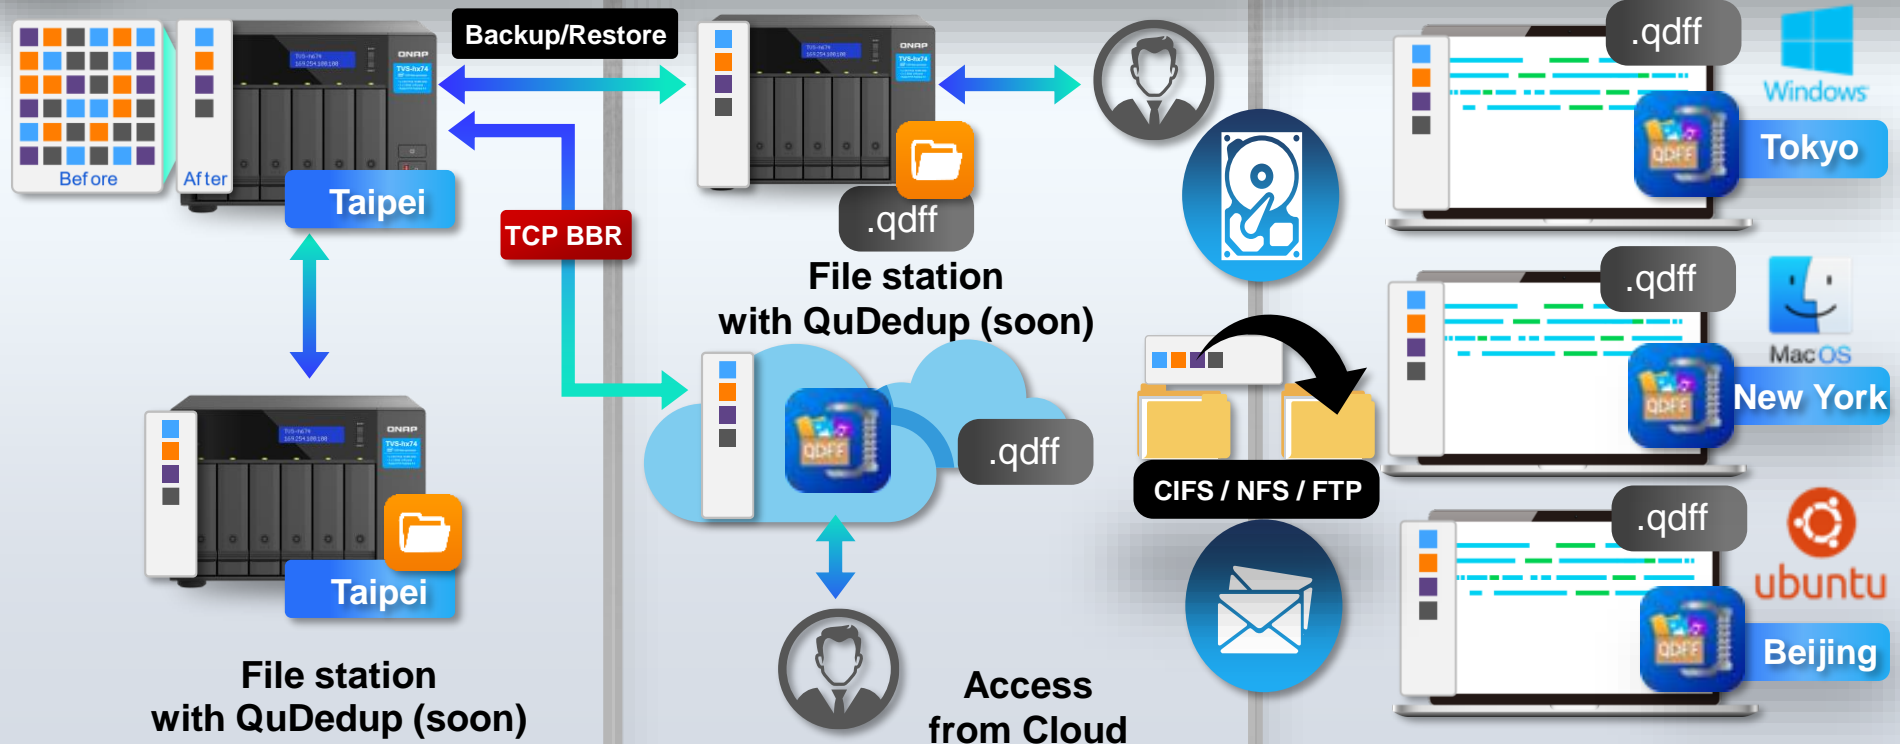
Before

After

QNAP

TVS-hx74

Taipei

Backup/Restore

TCP BBR

QNAP

TVS-hx74

.qdff

File station with QuDedup (soon)

QNAP

TVS-hx74

Taipei

File station with QuDedup (soon)

QDFF

.qdff

Access from Cloud

CIFS / NFS / FTP

.qdff

Windows

QDFF

Tokyo

.qdff

Mac OS

QDFF

New York

.qdff

ubuntu

QDFF

Beijing